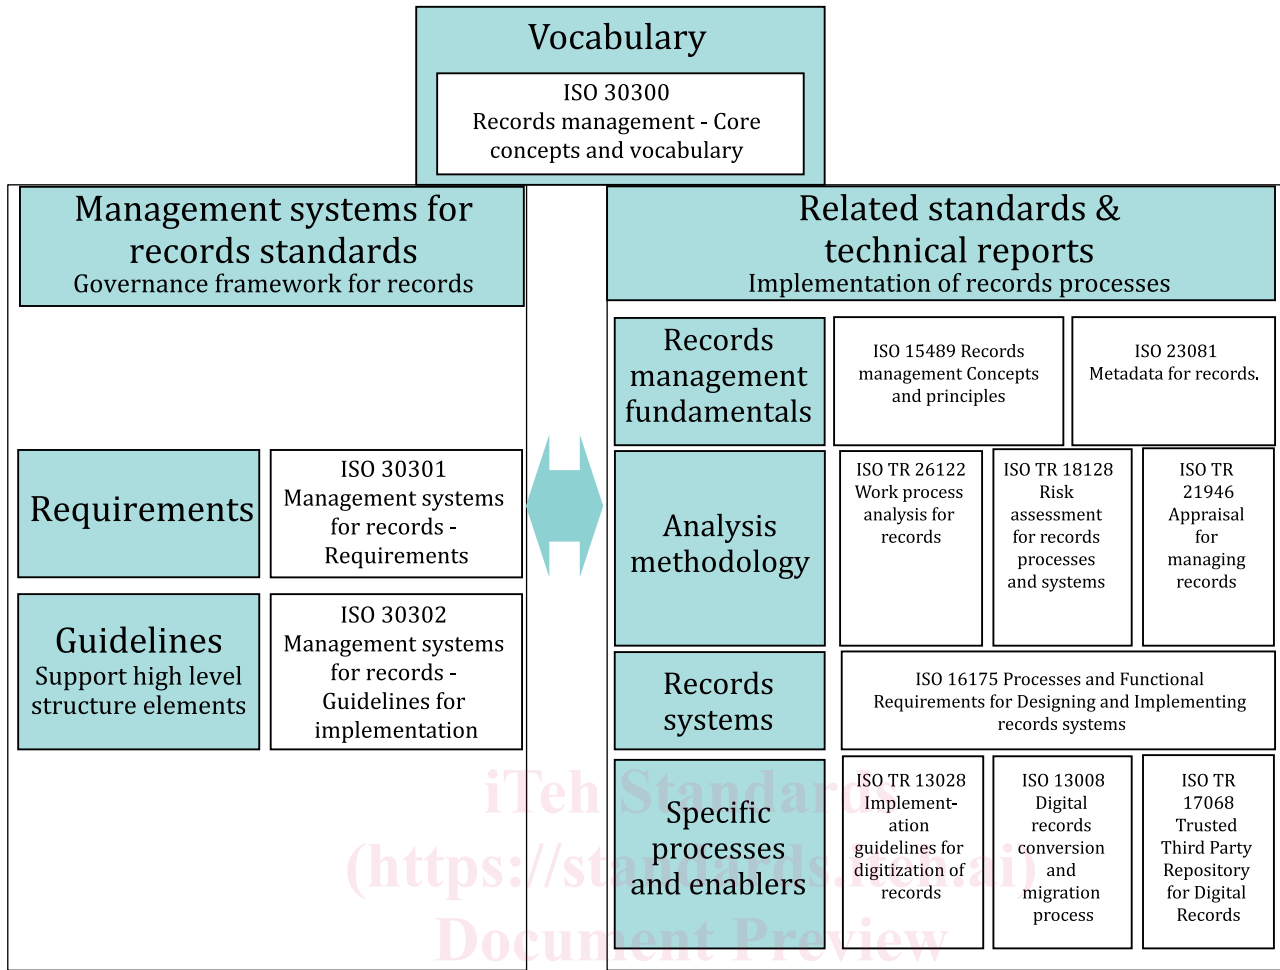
Vocabulary

ISO 30300
Records management - Core concepts and vocabulary

Management systems for records standards
Governance framework for records

Requirements

ISO 30301
Management systems for records - Requirements

Guidelines
Support high level structure elements

ISO 30302
Management systems for records - Guidelines for implementation

Related standards & technical reports
Implementation of records processes

Records management fundamentals

ISO 15489 Records management Concepts and principles

ISO 23081
Metadata for records.

Analysis methodology

ISO TR 26122
Work process analysis for records

ISO TR 18128
Risk assessment for records processes and systems

ISO TR 21946
Appraisal for managing records

Records systems

ISO 16175 Processes and Functional Requirements for Designing and Implementing records systems

Specific processes and enablers

ISO TR 13028
Implementation guidelines for digitization of records

ISO 13008
Digital records conversion and migration process

ISO TR 17068
Trusted Third Party Repository for Digital Records

iTeh Standards
(https://standards.iteh.ai)
Document Preview